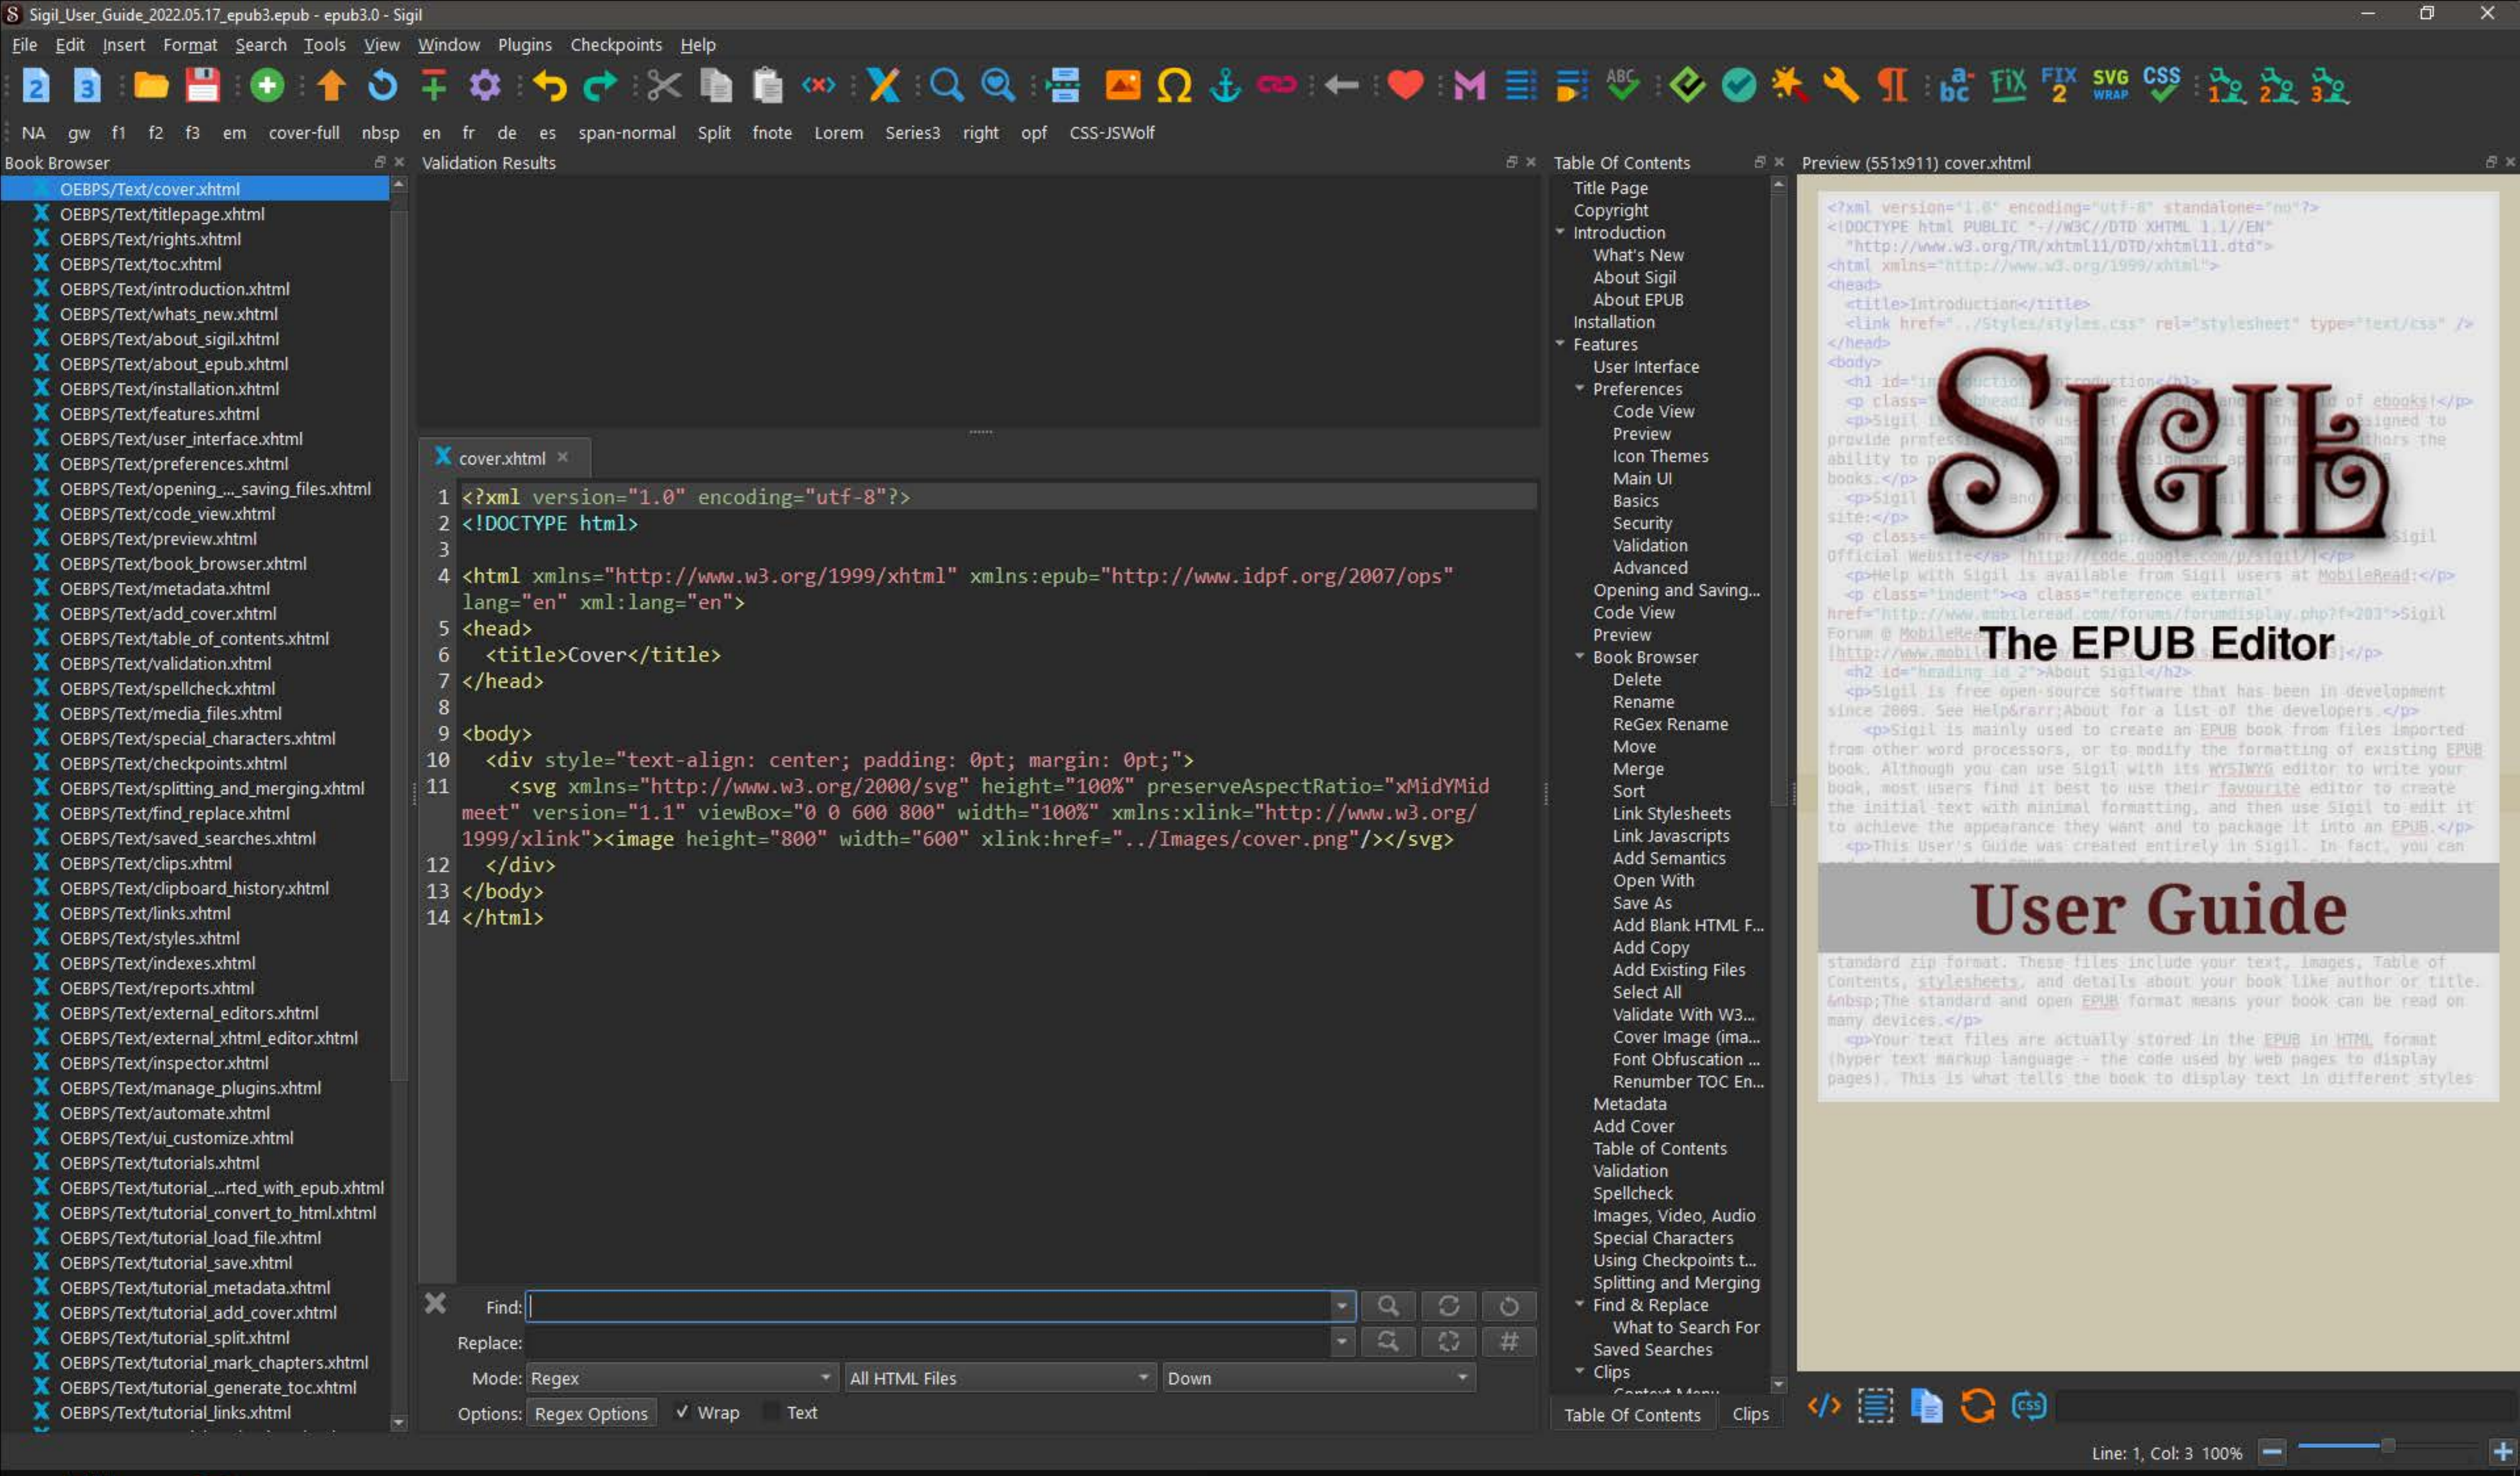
Sigil_User_Guide_2022.05.17_epub3.epub - epub3.0 - Sigil

File Edit Insert Format Search Tools View Window Plugins Checkpoints Help

NA gw f1 f2 f3 em cover-full nbsp en fr de es span-normal Split fnote Lorem Series3 right opf CSS-JSWolf

Book Browser

OEBPS/Text/cover.xhtml
OEBPS/Text/titlepage.xhtml
OEBPS/Text/rights.xhtml
OEBPS/Text/toc.xhtml
OEBPS/Text/introduction.xhtml
OEBPS/Text/whats_new.xhtml
OEBPS/Text/about_sigil.xhtml
OEBPS/Text/about_epub.xhtml
OEBPS/Text/installation.xhtml
OEBPS/Text/features.xhtml
OEBPS/Text/user_interface.xhtml
OEBPS/Text/preferences.xhtml
OEBPS/Text/opening_..._saving_files.xhtml
OEBPS/Text/code_view.xhtml
OEBPS/Text/preview.xhtml
OEBPS/Text/book_browser.xhtml
OEBPS/Text/metadata.xhtml
OEBPS/Text/add_cover.xhtml
OEBPS/Text/table_of_contents.xhtml
OEBPS/Text/validation.xhtml
OEBPS/Text/spellcheck.xhtml
OEBPS/Text/media_files.xhtml
OEBPS/Text/special_characters.xhtml
OEBPS/Text/checkpoints.xhtml
OEBPS/Text/splitting_and_merging.xhtml
OEBPS/Text/find_replace.xhtml
OEBPS/Text/saved_searches.xhtml
OEBPS/Text/clips.xhtml
OEBPS/Text/clipboard_history.xhtml
OEBPS/Text/links.xhtml
OEBPS/Text/styles.xhtml
OEBPS/Text/indexes.xhtml
OEBPS/Text/reports.xhtml
OEBPS/Text/external_editors.xhtml
OEBPS/Text/external_xhtml_editor.xhtml
OEBPS/Text/inspector.xhtml
OEBPS/Text/manage_plugins.xhtml
OEBPS/Text/automate.xhtml
OEBPS/Text/ui_customize.xhtml
OEBPS/Text/tutorials.xhtml
OEBPS/Text/tutorial_...rted_with_epub.xhtml
OEBPS/Text/tutorial_convert_to_html.xhtml
OEBPS/Text/tutorial_load_file.xhtml
OEBPS/Text/tutorial_save.xhtml
OEBPS/Text/tutorial_metadata.xhtml
OEBPS/Text/tutorial_add_cover.xhtml
OEBPS/Text/tutorial_split.xhtml
OEBPS/Text/tutorial_mark_chapters.xhtml
OEBPS/Text/tutorial_generate_toc.xhtml
OEBPS/Text/tutorial_links.xhtml

Validation Results

cover.xhtml

1 <?xml version="1.0" encoding="utf-8"?>
2 <!DOCTYPE html>
3
4 <html xmlns="http://www.w3.org/1999/xhtml" xmlns:epub="http://www.idpf.org/2007/ops" lang="en" xml:lang="en">
5 <head>
6 <title>Cover</title>
7 </head>
8
9 <body>
10 <div style="text-align: center; padding: 0pt; margin: 0pt;">
11 <svg xmlns="http://www.w3.org/2000/svg" height="100%" preserveAspectRatio="xMidYMid meet" version="1.1" viewBox="0 0 600 800" width="100%" xmlns:xlink="http://www.w3.org/1999/xlink"><image height="800" width="600" xlink:href="../Images/cover.png"/></svg>
12 </div>
13 </body>
14 </html>

Find:
Replace:
Mode: Regex All HTML Files Down
Options: Regex Options ✓ Wrap Text

Table Of Contents

Title Page
Copyright
Introduction
What's New
About Sigil
About EPUB
Installation
Features
User Interface
Preferences
Code View
Preview
Icon Themes
Main UI
Basics
Security
Validation
Advanced
Opening and Saving...
Code View
Preview
Book Browser
Delete
Rename
ReGex Rename
Move
Merge
Sort
Link Stylesheets
Link Javascripts
Add Semantics
Open With
Save As
Add Blank HTML F...
Add Copy
Add Existing Files
Select All
Validate With W3...
Cover Image (ima...
Font Obfuscation ...
Renumber TOC En...
Metadata
Add Cover
Table of Contents
Validation
Spellcheck
Images, Video, Audio
Special Characters
Using Checkpoints t...
Splitting and Merging
Find & Replace
What to Search For
Saved Searches
Clips

Table Of Contents Clips

Preview (551x911) cover.xhtml

SIGIL
The EPUB Editor
User Guide

Line: 1, Col: 3 100%